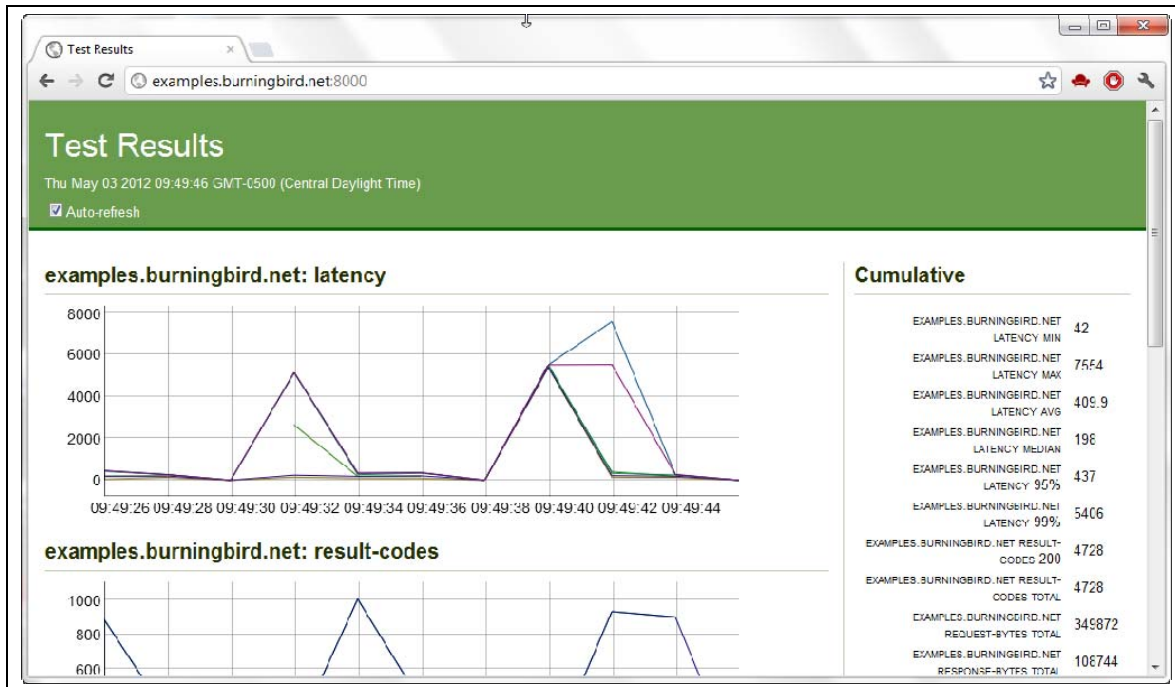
Test Results

examples.burningbird.net:8000

Test Results

Thu May 03 2012 09:49:46 GMT-0500 (Central Daylight Time)

Auto-refresh

examples.burningbird.net: latency

8000
6000
4000
2000
0

09:49:26 09:49:28 09:49:30 09:49:32 09:49:34 09:49:36 09:49:38 09:49:40 09:49:42 09:49:44

examples.burningbird.net: result-codes

1000
800
600

Cumulative

| | |
|---|---|
| EXAMPLES.BURNINGBIRD.NET LATENCY MIN | 42 |
| EXAMPLES.BURNINGBIRD.NET LATENCY MAX | 7554 |
| EXAMPLES.BURNINGBIRD.NET LATENCY AVG | 409.9 |
| EXAMPLES.BURNINGBIRD.NET LATENCY MEDIAN | 198 |
| EXAMPLES.BURNINGBIRD.NET LATENCY 95% | 437 |
| EXAMPLES.BURNINGBIRD.NET LATENCY 99% | 5406 |
| EXAMPLES.BURNINGBIRD.NET RESULT-CODES 200 | 4728 |
| EXAMPLES.BURNINGBIRD.NET RESULT-CODES TOTAL | 4728 |
| EXAMPLES.BURNINGBIRD.NET REQUEST-BYTES TOTAL | 349872 |
| EXAMPLES.BURNINGBIRD.NET RESPONSE-BYTES TOTAL | 108744 |